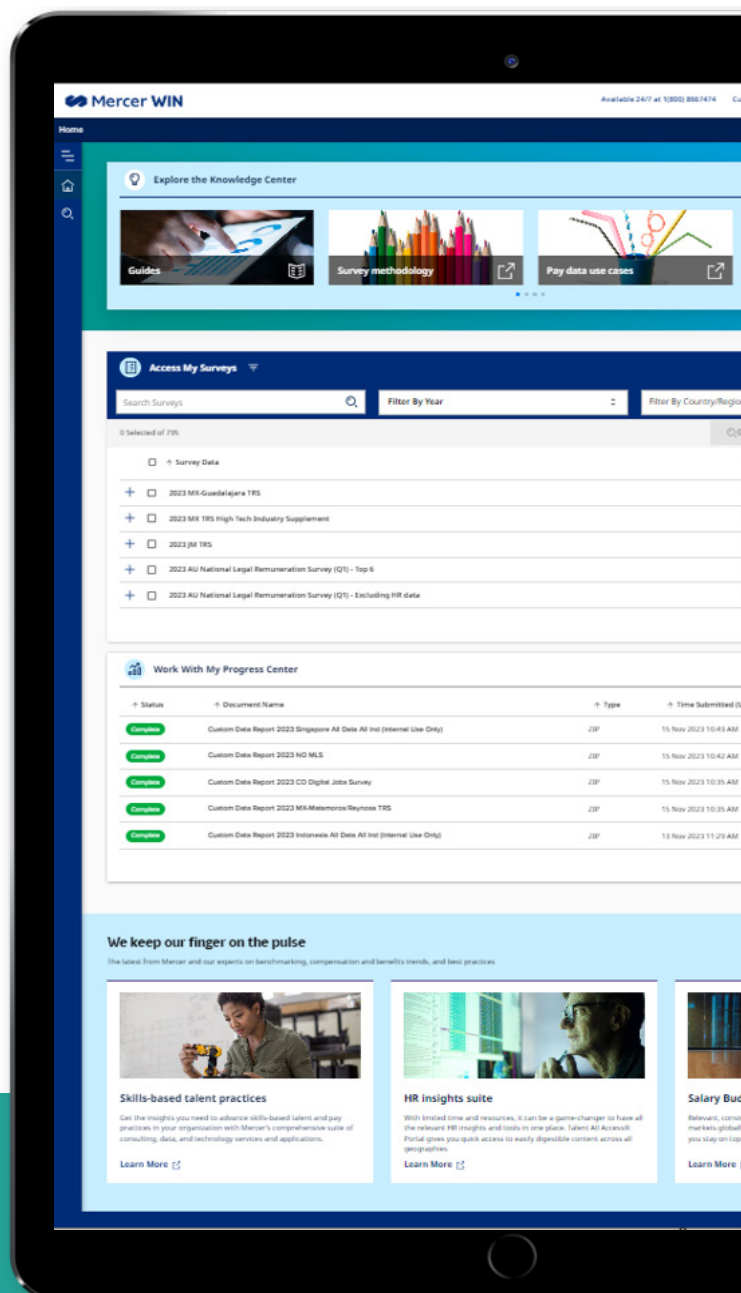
Mercer WIN

Available 24/7 at 1(800) 8667474 Cu

Home

Explore the Knowledge Center

Guides

Survey methodology

Pay data use cases

Access My Surveys

Search Surveys

Filter By Year

Filter By Country/Regio

0 Selected of 795

↑ Survey Data

2023 MX-Guadalajara TRS

2023 MX TRS High Tech Industry Supplement

2023 JM TRS

2023 AU National Legal Remuneration Survey (Q1) - Top 6

2023 AU National Legal Remuneration Survey (Q1) - Excluding HR data

Work With My Progress Center

| ↑ Status | ↑ Document Name | ↑ Type | ↑ Time Submitted (L |
|---|---|---|---|
| Complete | Custom Data Report 2023 Singapore All Data All Ind (Internal Use Only) | ZIP | 15 Nov 2023 10:43 AM |
| Complete | Custom Data Report 2023 NO MLS | ZIP | 15 Nov 2023 10:42 AM |
| Complete | Custom Data Report 2023 CO Digital Jobs Survey | ZIP | 15 Nov 2023 10:35 AM |
| Complete | Custom Data Report 2023 MX-Matamoros/Reynosa TRS | ZIP | 15 Nov 2023 10:35 AM |
| Complete | Custom Data Report 2023 Indonesia All Data All Ind (Internal Use Only) | ZIP | 13 Nov 2023 11:29 AM |

We keep our finger on the pulse

The latest from Mercer and our experts on benchmarking, compensation and benefits trends, and best practices

Skills-based talent practices

Get the insights you need to advance skills-based talent and pay practices in your organization with Mercer's comprehensive suite of consulting, data, and technology services and applications.

Learn More

HR insights suite

With limited time and resources, it can be a game-changer to have all the relevant HR insights and tools in one place. Talent All Access® Portal gives you quick access to easily digestible content across all geographies.

Learn More

Salary Bud

Relevant, consi markets globall you stay on top

Learn More